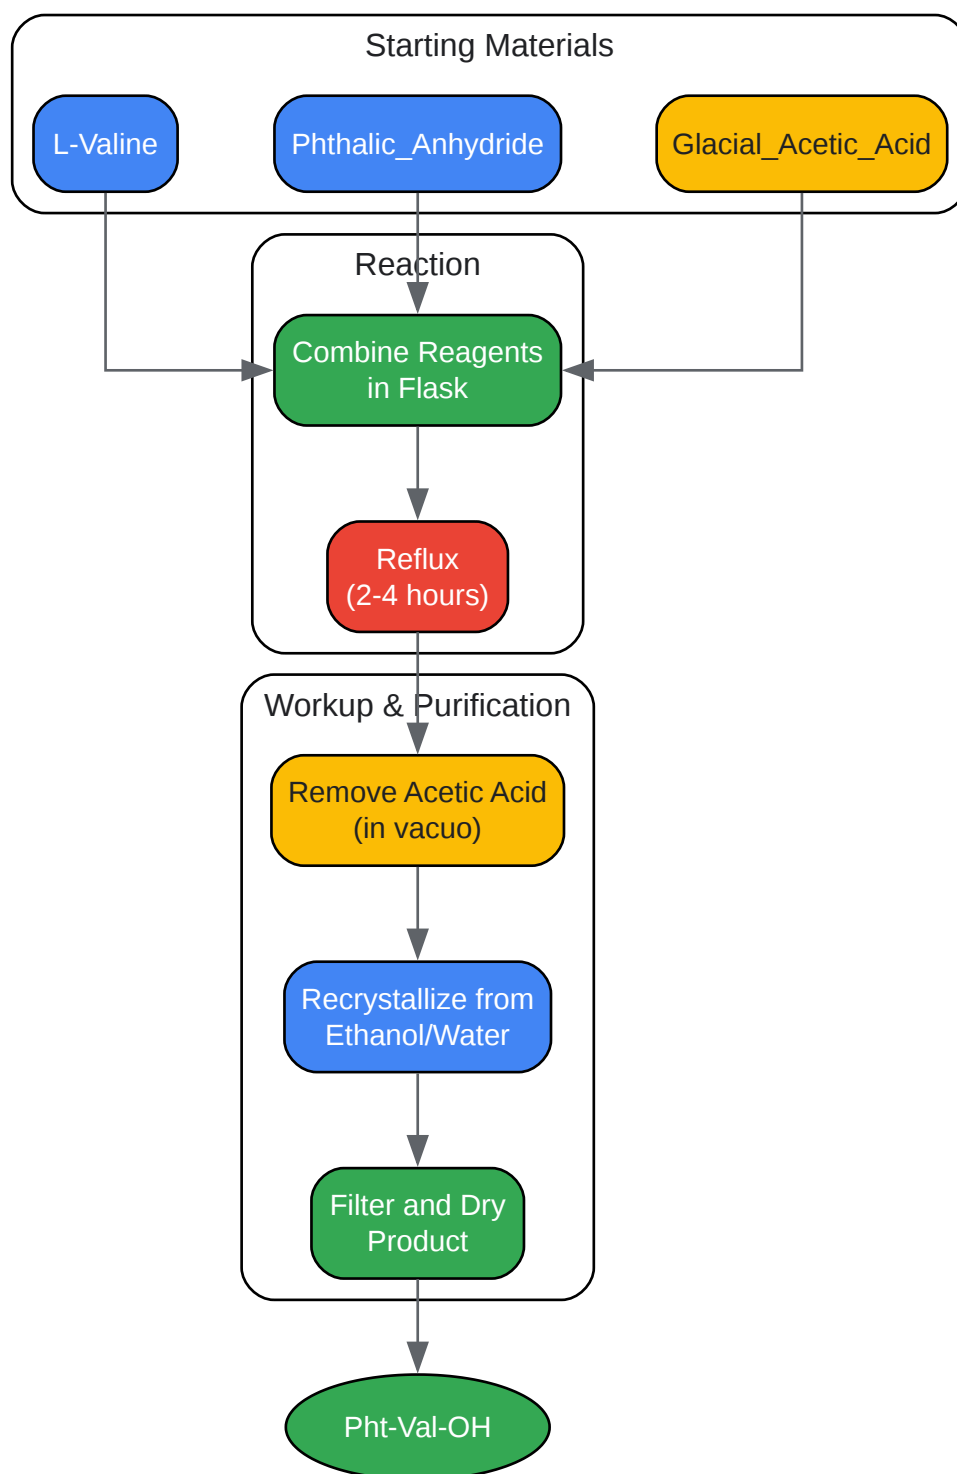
Starting Materials

L-Valine

Phthalic_Anhydride

Glacial_Acetic_Acid

Reaction

Combine Reagents in Flask

Reflux (2-4 hours)

Workup & Purification

Remove Acetic Acid (in vacuo)

Recrystallize from Ethanol/Water

Filter and Dry Product

Pht-Val-OH